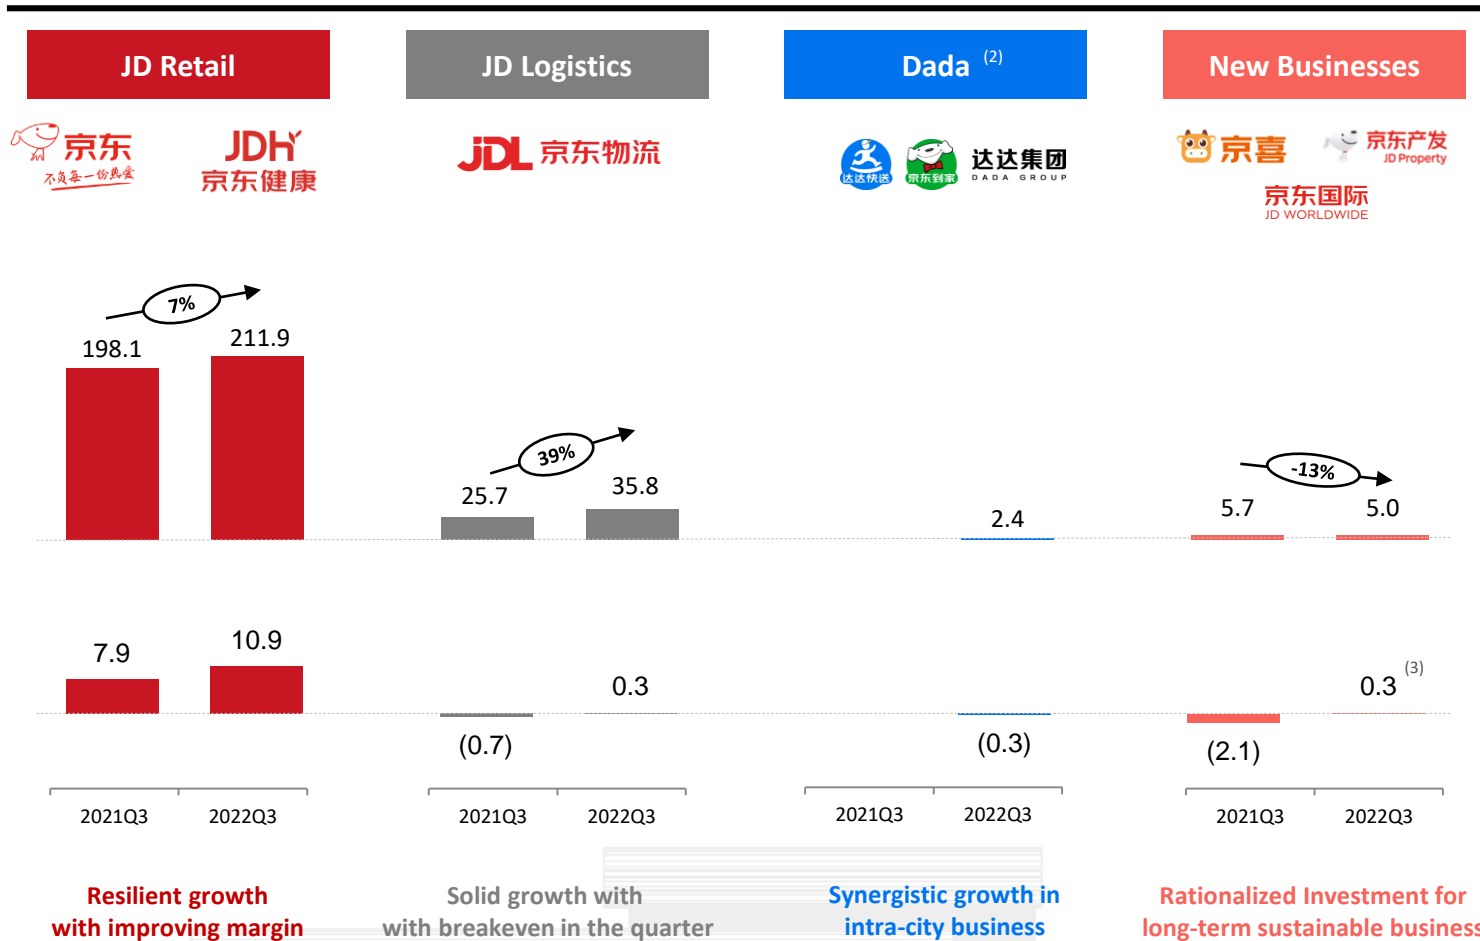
JD Retail

JD Logistics

Dada $^{(2)}$

New Businesses

京东 不负每一份热爱

JDH 京东健康

JDL 京东物流

达达快送 京东到家 达达集团 DADA GROUP

京喜 京东产发 JD Property

京东国际 JD WORLDWIDE

7%

198.1

211.9

39%

25.7

35.8

2.4

-13%

5.7

5.0

7.9

10.9

0.3

0.3 $^{(3)}$

(0.7)

(0.3)

(2.1)

2021Q3

2022Q3

2021Q3

2022Q3

2021Q3

2022Q3

2021Q3

2022Q3

Resilient growth with improving margin

Solid growth with with breakeven in the quarter

Synergistic growth in intra-city business

Rationalized Investment for long-term sustainable business